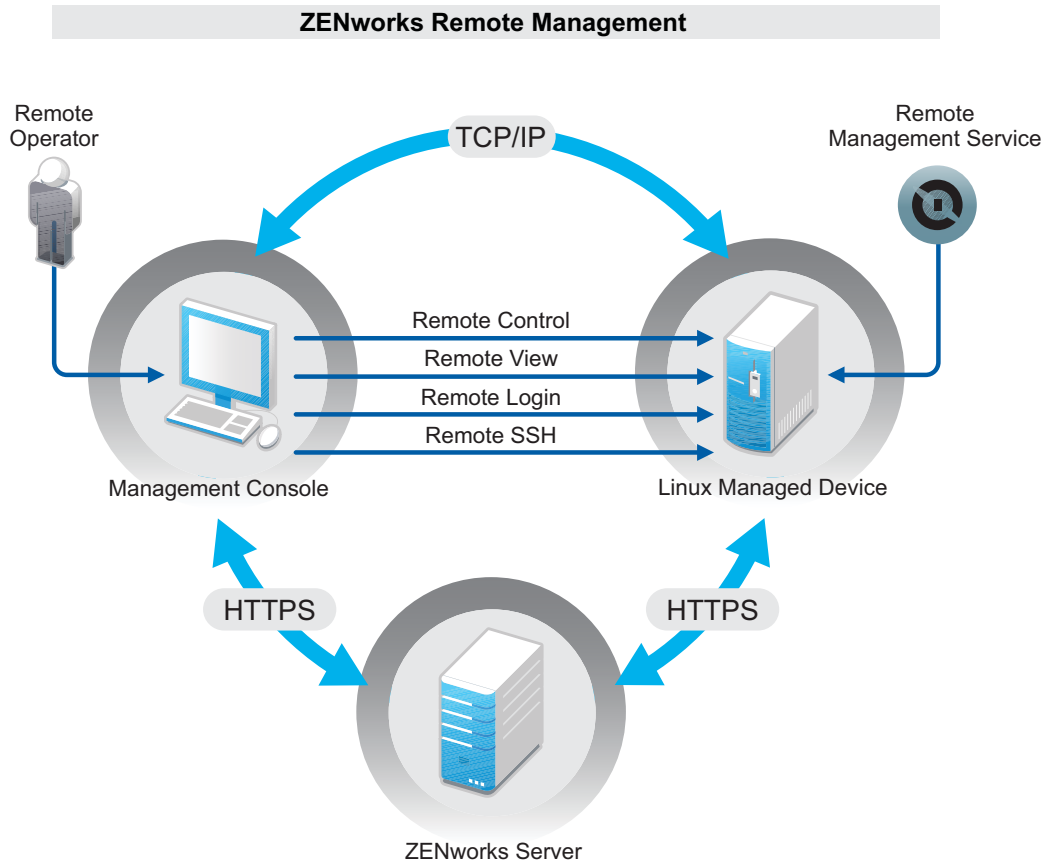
ZENworks Remote Management

Remote Operator

TCP/IP

Remote Management Service

Remote Control

Remote View

Remote Login

Remote SSH

Management Console

Linux Managed Device

HTTPS

HTTPS

ZENworks Server